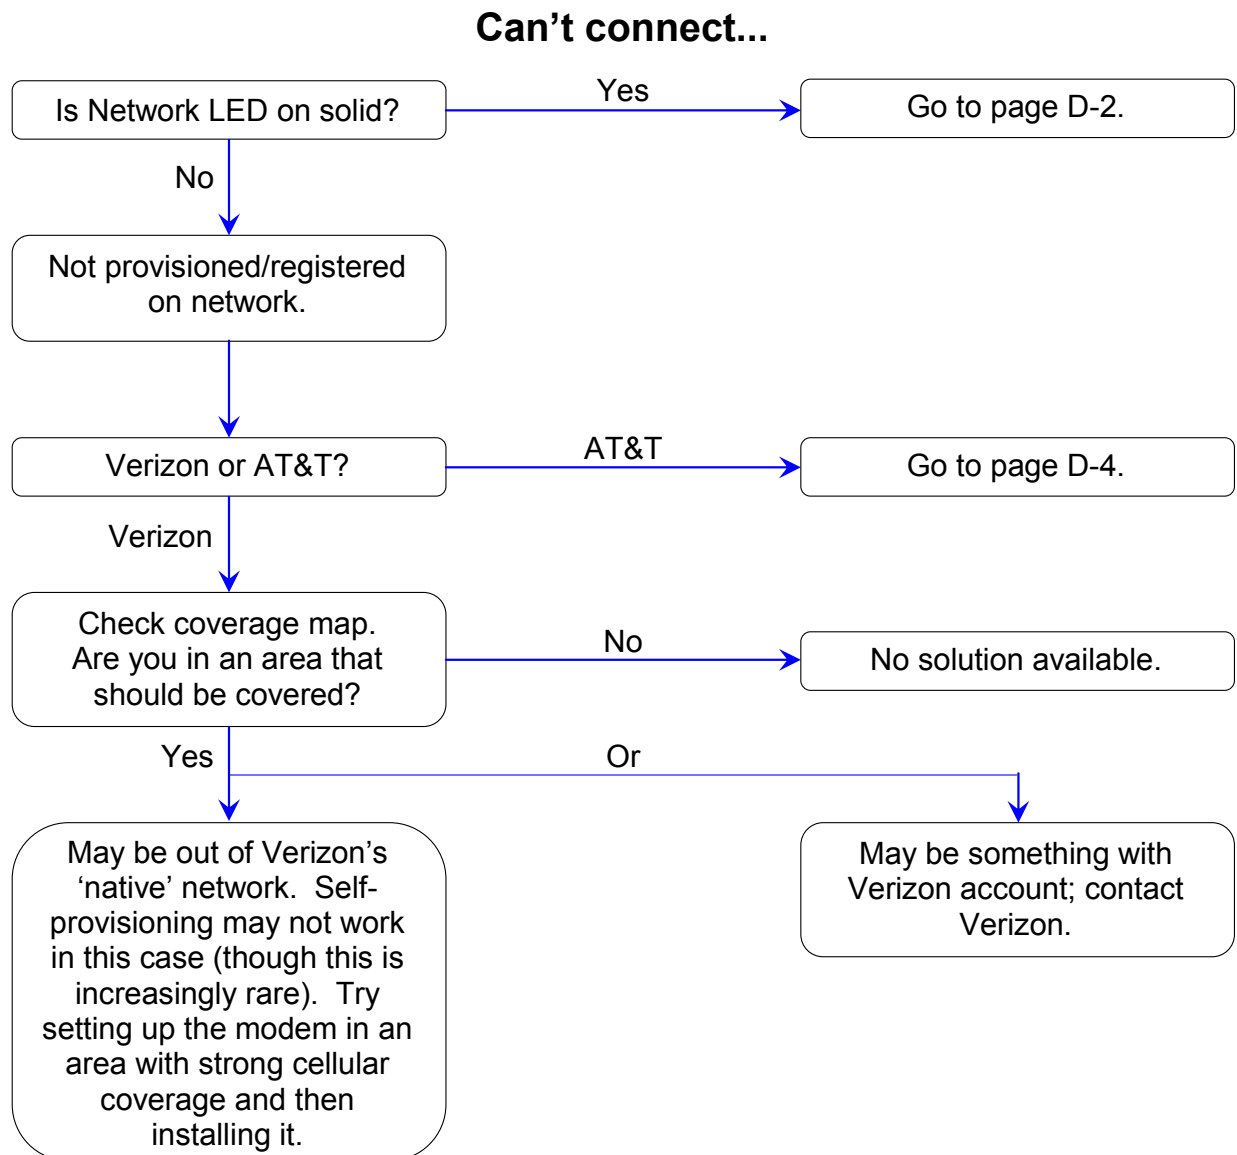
Can’t connect...

Is Network LED on solid?

Yes

Go to page D-2.

No

Not provisioned/registered on network.

Verizon or AT&T?

AT&T

Go to page D-4.

Verizon

Check coverage map. Are you in an area that should be covered?

No

No solution available.

Yes

Or

May be out of Verizon’s ‘native’ network. Self-provisioning may not work in this case (though this is increasingly rare). Try setting up the modem in an area with strong cellular coverage and then installing it.

May be something with Verizon account; contact Verizon.